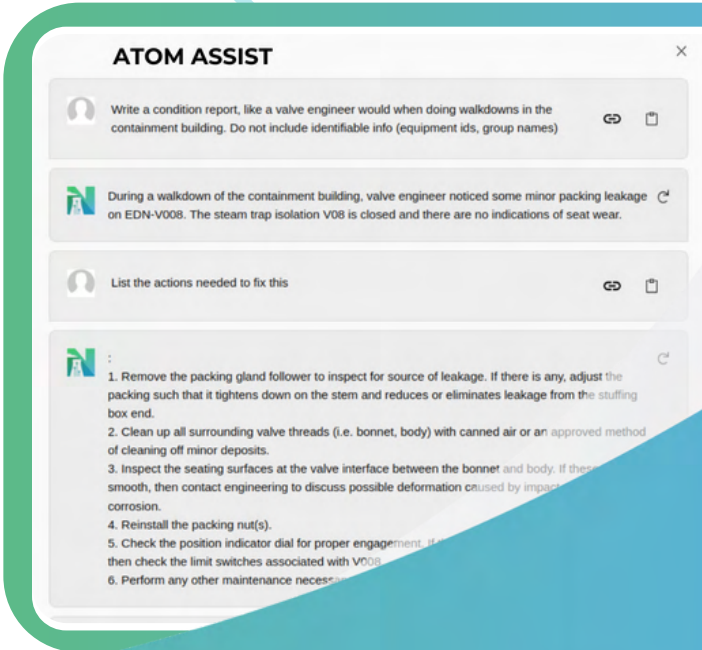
ATOM ASSIST

×

Write a condition report, like a valve engineer would when doing walkdowns in the containment building. Do not include identifiable info (equipment ids, group names)

During a walkdown of the containment building, valve engineer noticed some minor packing leakage on EDN-V008. The steam trap isolation V08 is closed and there are no indications of seat wear.

List the actions needed to fix this

:
1. Remove the packing gland follower to inspect for source of leakage. If there is any, adjust the packing such that it tightens down on the stem and reduces or eliminates leakage from the stuffing box end.
2. Clean up all surrounding valve threads (i.e. bonnet, body) with canned air or an approved method of cleaning off minor deposits.
3. Inspect the seating surfaces at the valve interface between the bonnet and body. If these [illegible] smooth, then contact engineering to discuss possible deformation caused by impact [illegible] corrosion.
4. Reinstall the packing nut(s).
5. Check the position indicator dial for proper engagement. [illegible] then check the limit switches associated with V008.
6. Perform any other maintenance necess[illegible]